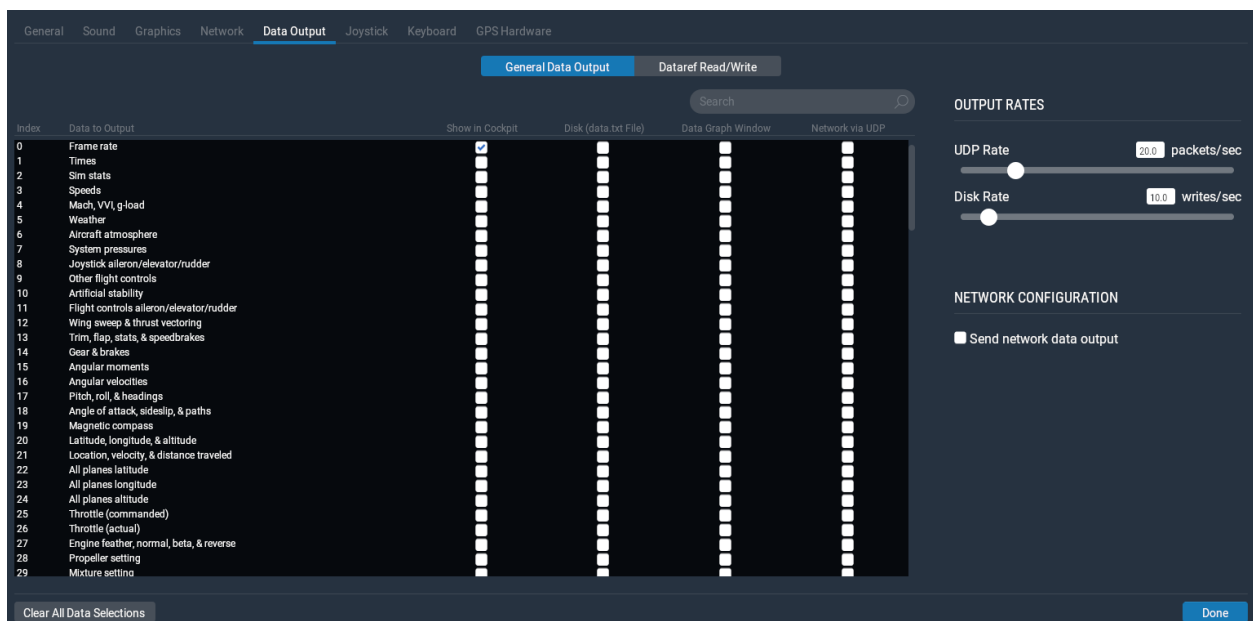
General Sound Graphics Network Data Output Joystick Keyboard GPS Hardware

General Data Output Dataref Read/Write

Search

| Index | Data to Output | Show in Cockpit | Disk (data.txt File) | Data Graph Window | Network via UDP |
|---|---|---|---|---|---|
| 0 | Frame rate | | | | |
| 1 | Times | | | | |
| 2 | Sim stats | | | | |
| 3 | Speeds | | | | |
| 4 | Mach, VVI, g-load | | | | |
| 5 | Weather | | | | |
| 6 | Aircraft atmosphere | | | | |
| 7 | System pressures | | | | |
| 8 | Joystick aileron/elevator/rudder | | | | |
| 9 | Other flight controls | | | | |
| 10 | Artificial stability | | | | |
| 11 | Flight controls aileron/elevator/rudder | | | | |
| 12 | Wing sweep & thrust vectoring | | | | |
| 13 | Trim, flap, stats, & speedbrakes | | | | |
| 14 | Gear & brakes | | | | |
| 15 | Angular moments | | | | |
| 16 | Angular velocities | | | | |
| 17 | Pitch, roll, & headings | | | | |
| 18 | Angle of attack, sideslip, & paths | | | | |
| 19 | Magnetic compass | | | | |
| 20 | Latitude, longitude, & altitude | | | | |
| 21 | Location, velocity, & distance traveled | | | | |
| 22 | All planes latitude | | | | |
| 23 | All planes longitude | | | | |
| 24 | All planes altitude | | | | |
| 25 | Throttle (commanded) | | | | |
| 26 | Throttle (actual) | | | | |
| 27 | Engine feather, normal, beta, & reverse | | | | |
| 28 | Propeller setting | | | | |
| 29 | Mixture setting | | | | |

OUTPUT RATES

UDP Rate 20.0 packets/sec

Disk Rate 10.0 writes/sec

NETWORK CONFIGURATION

Send network data output

Clear All Data Selections

Done